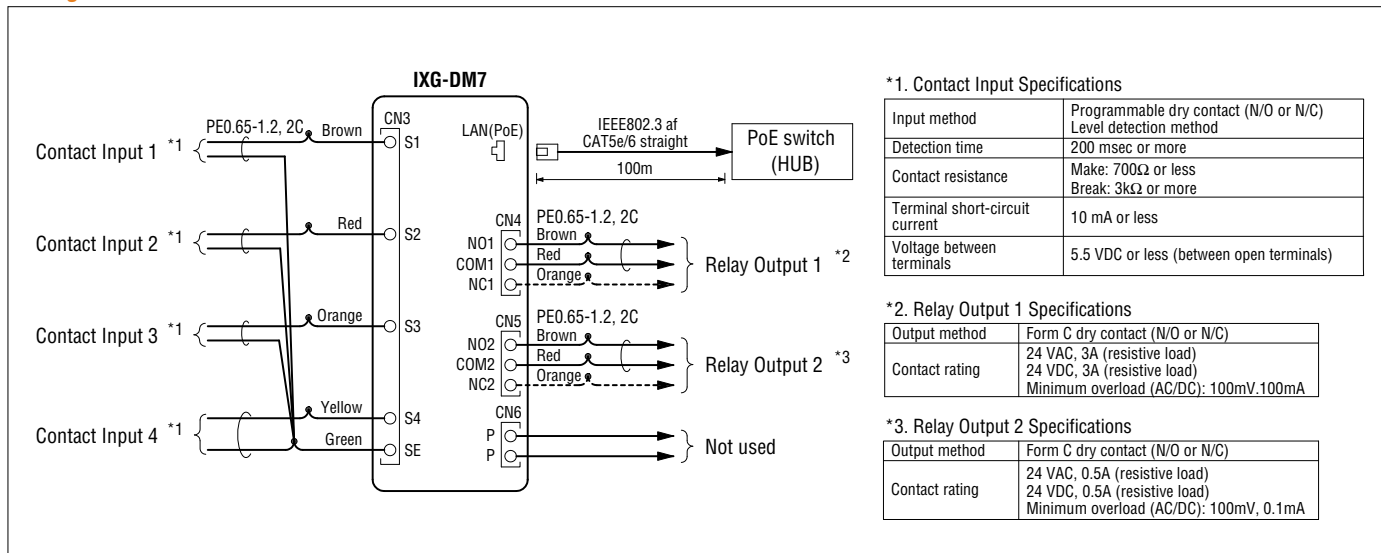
IXG-DM7

CN3

PE0.65-1.2, 2C

Brown

S1

Contact Input 1 *1

Red

S2

Contact Input 2 *1

Orange

S3

Contact Input 3 *1

Yellow

S4

Green

SE

Contact Input 4 *1

LAN(PoE)

IEEE802.3 af
CAT5e/6 straight

100m

PoE switch (HUB)

CN4

PE0.65-1.2, 2C

NO1
COM1
NC1

Brown
Red
Orange

Relay Output 1 *2

CN5

PE0.65-1.2, 2C

NO2
COM2
NC2

Brown
Red
Orange

Relay Output 2 *3

CN6

P
P

Not used

*1. Contact Input Specifications

| Input method | Programmable dry contact (N/O or N/C) Level detection method |
|---|---|
| Detection time | 200 msec or more |
| Contact resistance | Make: 700Ω or less Break: 3kΩ or more |
| Terminal short-circuit current | 10 mA or less |
| Voltage between terminals | 5.5 VDC or less (between open terminals) |

*2. Relay Output 1 Specifications

| Output method | Form C dry contact (N/O or N/C) |
|---|---|
| Contact rating | 24 VAC, 3A (resistive load) 24 VDC, 3A (resistive load) Minimum overload (AC/DC): 100mV.100mA |

*3. Relay Output 2 Specifications

| Output method | Form C dry contact (N/O or N/C) |
|---|---|
| Contact rating | 24 VAC, 0.5A (resistive load) 24 VDC, 0.5A (resistive load) Minimum overload (AC/DC): 100mV, 0.1mA |